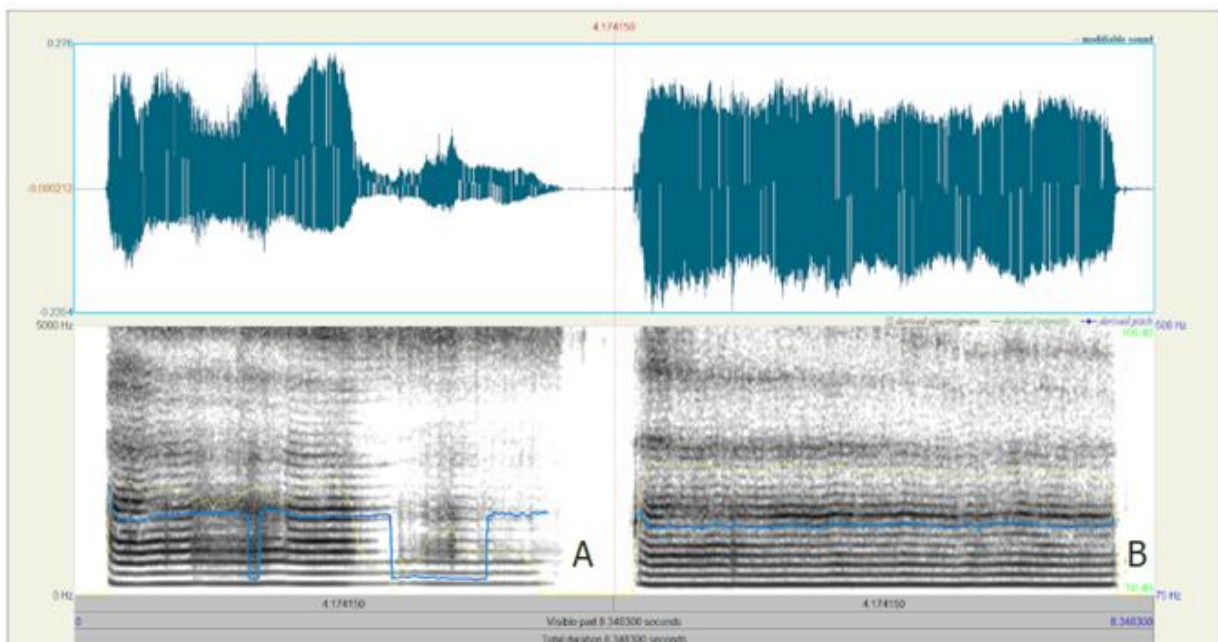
4.174150

0.276

- modifiable sound

-0.000212

-0.2354

5000 Hz

derived spectrogram — derived intensity — derived pitch

500 Hz

100 dB

A

B

50 dB

0 Hz

75 Hz

4.174150

4.174150

0

Visible part 8.348300 seconds

8.348300

Total duration 8.348300 seconds